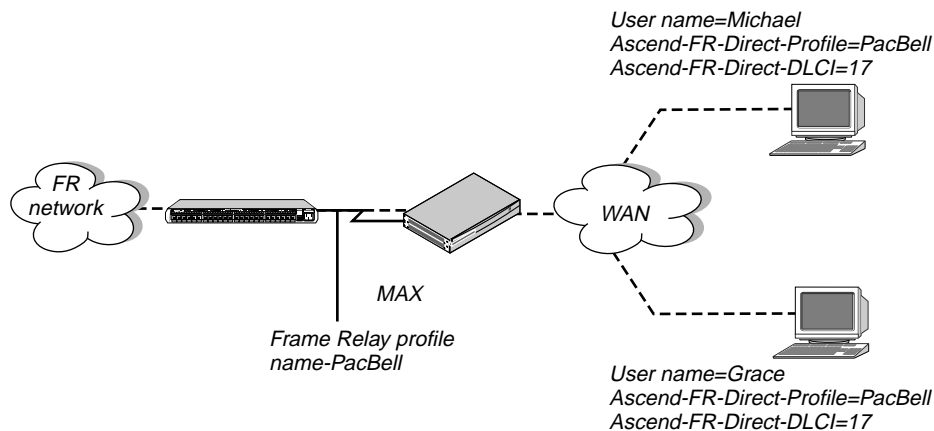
User name=Michael
Ascend-FR-Direct-Profile=PacBell
Ascend-FR-Direct-DLCI=17

FR network

WAN

MAX

Frame Relay profile name-PacBell

User name=Grace
Ascend-FR-Direct-Profile=PacBell
Ascend-FR-Direct-DLCI=17